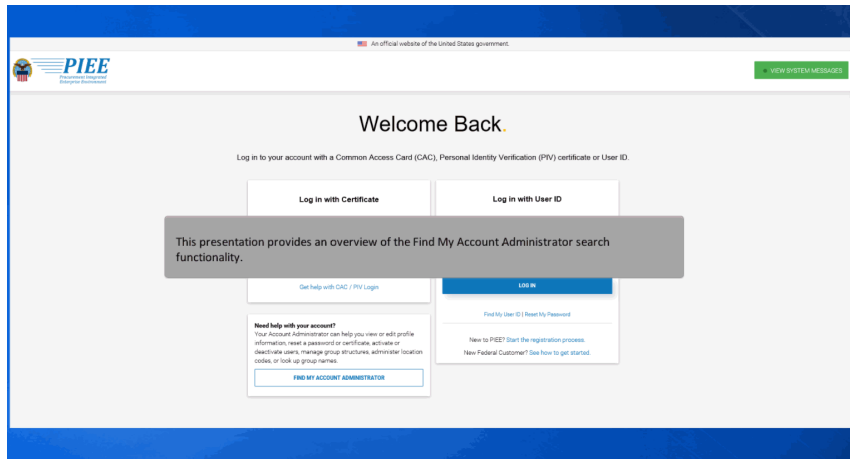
An official website of the United States government.

PIEE
Procurement Integrated Enterprise Environment

VIEW SYSTEM MESSAGES

Welcome Back.

Log in to your account with a Common Access Card (CAC), Personal Identity Verification (PIV) certificate or User ID.

Log in with Certificate

Log in with User ID

This presentation provides an overview of the Find My Account Administrator search functionality.

Get help with CAC / PIV Login

LOG IN

Find My User ID | Reset My Password

New to PIEE? Start the registration process.

New Federal Customer? See how to get started.

Need help with your account?
Your Account Administrator can help you view or edit profile information, reset a password or certificate, activate or deactivate users, manage group structures, administer location codes, or look up group names.

FIND MY ACCOUNT ADMINISTRATOR